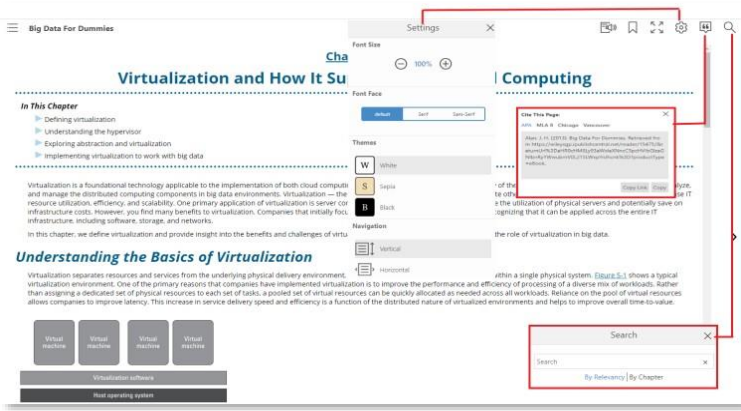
Big Data For Dummies

Settings

Font Size

100%

Font Face

default Serif Sans-Serif

Themes

W White

S Sepia

B Black

Navigation

Vertical

Horizontal

Cha

Virtualization and How It Su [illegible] Computing

In This Chapter

Defining virtualization

Understanding the hypervisor

Exploring abstraction and virtualization

Implementing virtualization to work with big data

Virtualization is a foundational technology applicable to the implementation of both cloud computi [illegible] of the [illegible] lyze, and manage the distributed computing components in big data environments. Virtualization — the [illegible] other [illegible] se IT resource utilization, efficiency, and scalability. One primary application of virtualization is server cor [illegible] e the utilization of physical servers and potentially save on infrastructure costs. However, you find many benefits to virtualization. Companies that initially focu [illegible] cognizing that it can be applied across the entire IT infrastructure, including software, storage, and networks.

In this chapter, we define virtualization and provide insight into the benefits and challenges of virtu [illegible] the role of virtualization in big data.

Understanding the Basics of Virtualization

Virtualization separates resources and services from the underlying physical delivery environment, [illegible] within a single physical system. Figure 5-1 shows a typical virtualization environment. One of the primary reasons that companies have implemented virtualization is to improve the performance and efficiency of processing of a diverse mix of workloads. Rather than assigning a dedicated set of physical resources to each set of tasks, a pooled set of virtual resources can be quickly allocated as needed across all workloads. Reliance on the pool of virtual resources allows companies to improve latency. This increase in service delivery speed and efficiency is a function of the distributed nature of virtualized environments and helps to improve overall time-to-value.

Cite This Page:

APA MLA 8 Chicago Vancouver

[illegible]

Copy Link Copy

Virtual machine

Virtual machine

Virtual machine

Virtual machine

Virtualization software

Host operating system

Search

Search

By Relevancy | By Chapter